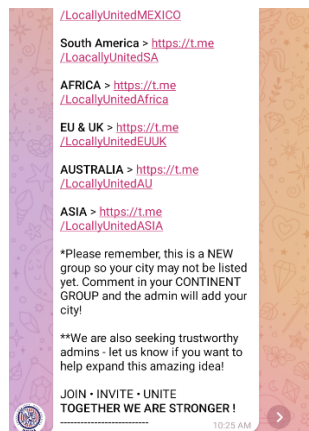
/LocallyUnitedMEXICO

South America > https://t.me/LoacallyUnitedSA

AFRICA > https://t.me/LocallyUnitedAfrica

EU & UK > https://t.me/LocallyUnitedEUUK

AUSTRALIA > https://t.me/LocallyUnitedAU

ASIA > https://t.me/LocallyUnitedASIA

*Please remember, this is a NEW group so your city may not be listed yet. Comment in your CONTINENT GROUP and the admin will add your city!

**We are also seeking trustworthy admins - let us know if you want to help expand this amazing idea!

JOIN • INVITE • UNITE
TOGETHER WE ARE STRONGER !
-------------------------
10:25 AM